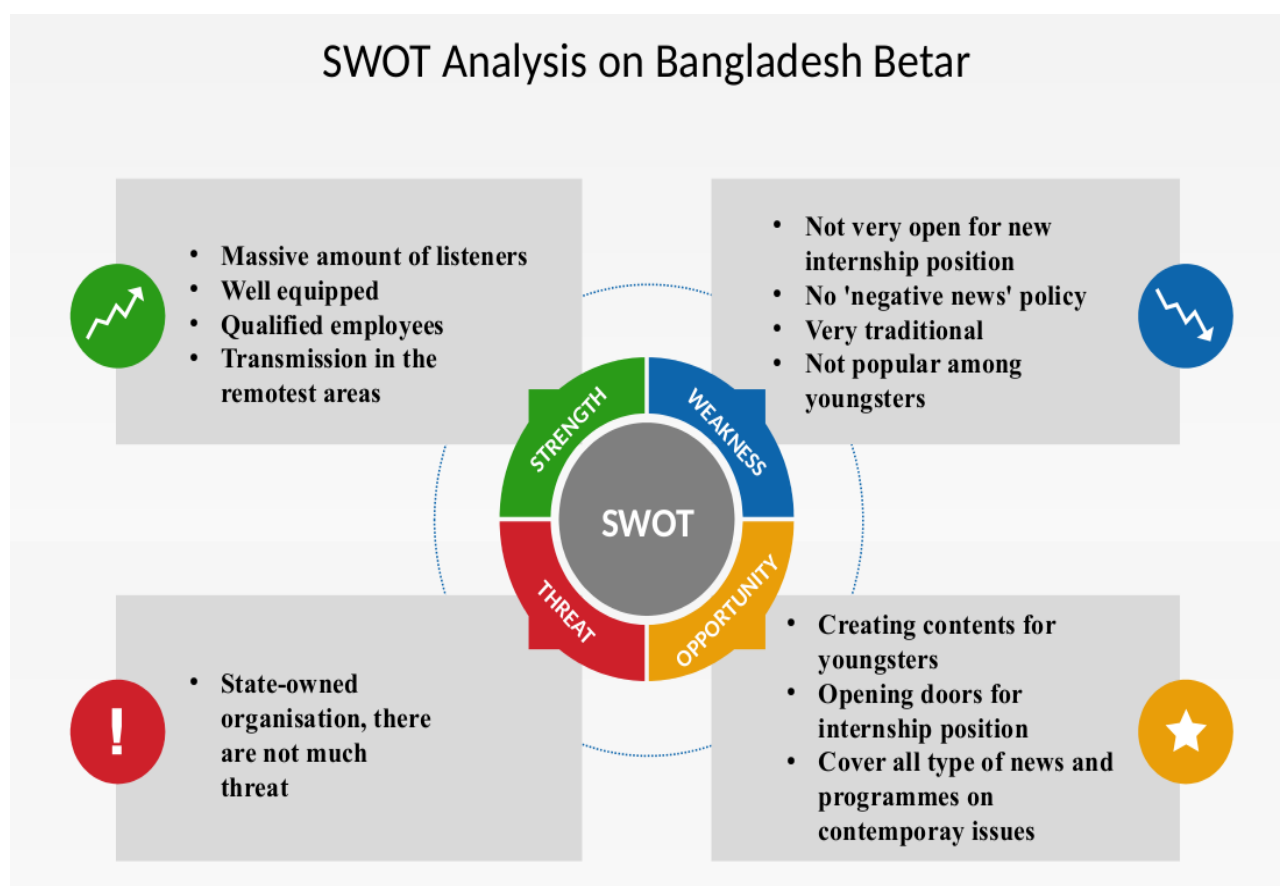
SWOT Analysis on Bangladesh Betar

• Massive amount of listeners
• Well equipped
• Qualified employees
• Transmission in the remotest areas

• Not very open for new internship position
• No 'negative news' policy
• Very traditional
• Not popular among youngsters

STRENGTH
WEAKNESS
SWOT
THREAT
OPPORTUNITY

!

• State-owned organisation, there are not much threat

• Creating contents for youngsters
• Opening doors for internship position
• Cover all type of news and programmes on contemporay issues